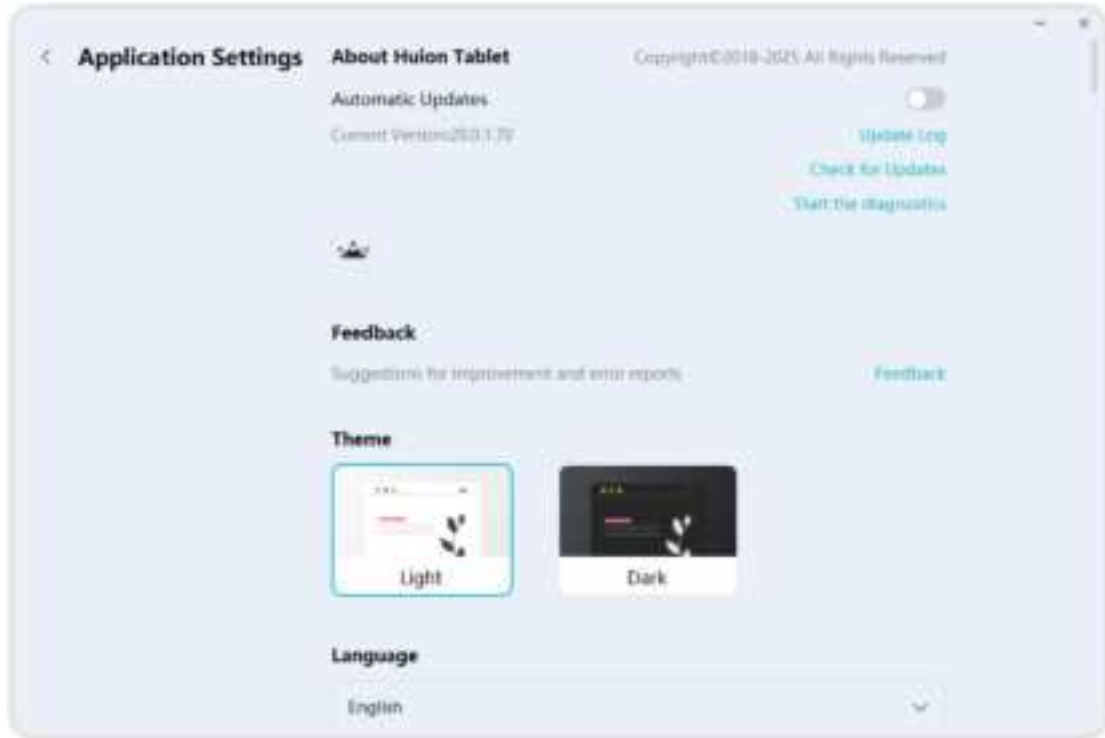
Application Settings

About Huion Tablet

Copyright©2018-2025 All Rights Reserved

Automatic Updates

Current Version:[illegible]

Update Log

Check for Updates

Start the diagnostics

Feedback

Suggestions for improvement and error reports

Feedback

Theme

Light

Dark

Language

English